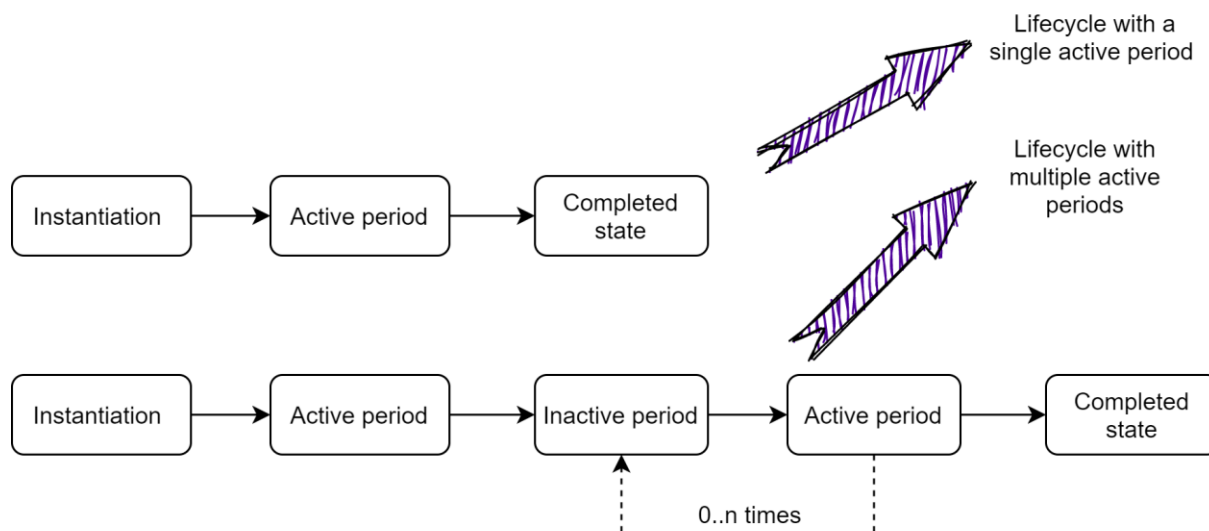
Lifecycle with a single active period

Lifecycle with multiple active periods

Instantiation

Active period

Completed state

Instantiation

Active period

Inactive period

Active period

Completed state

0..n times